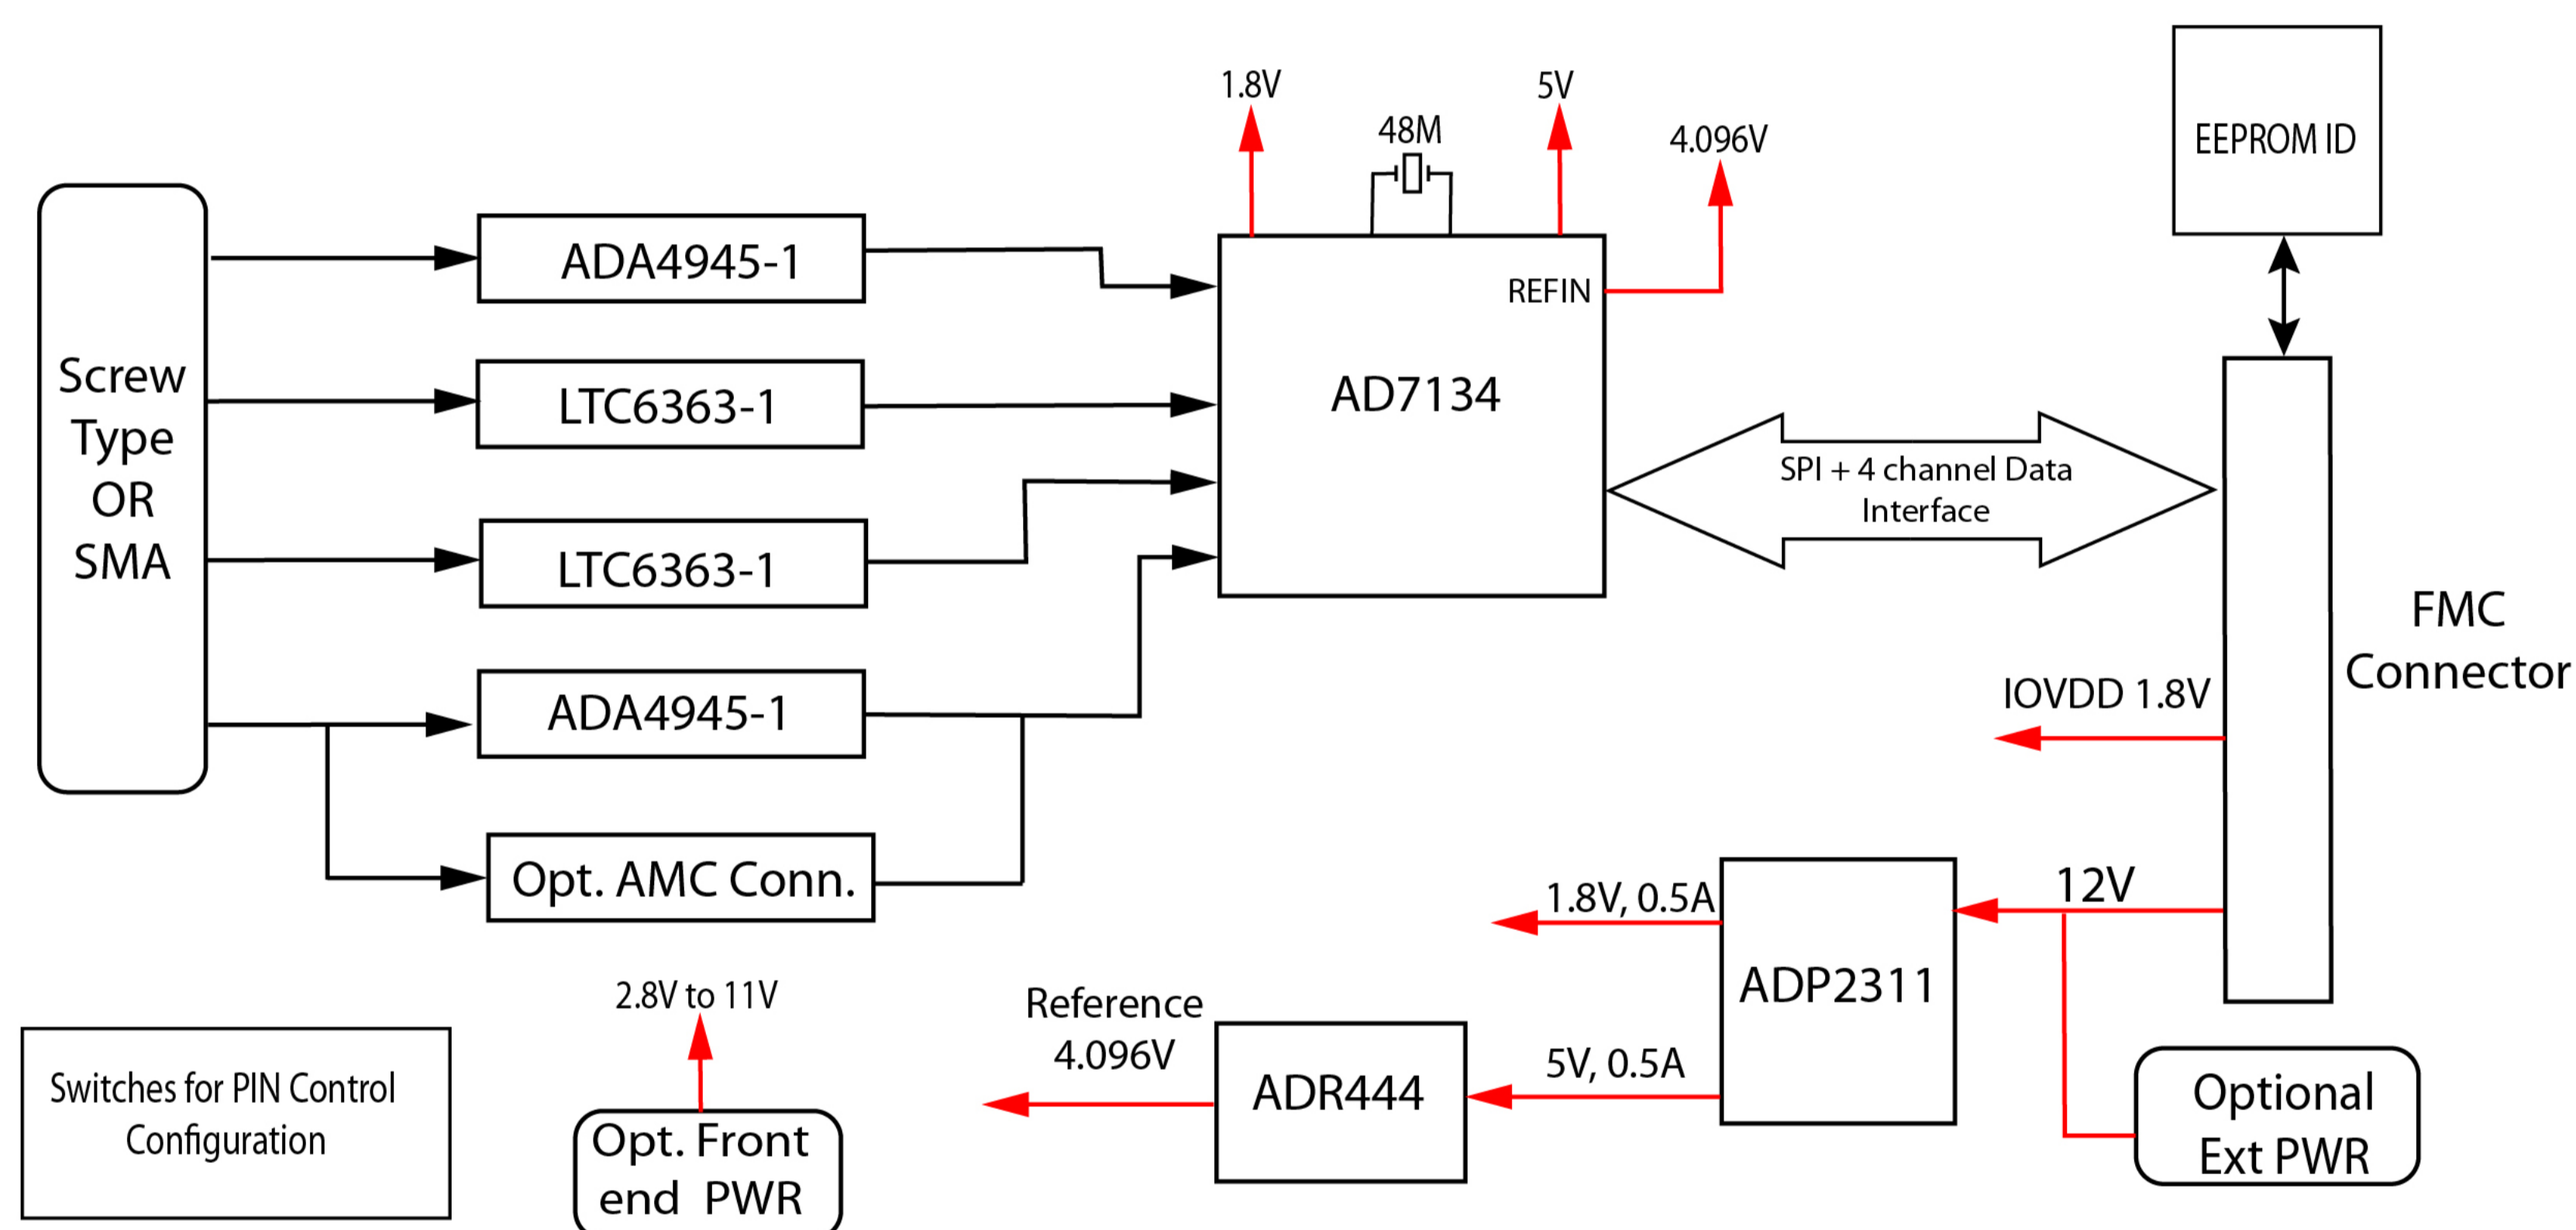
Screw Type OR SMA

ADA4945-1

LTC6363-1

LTC6363-1

ADA4945-1

Opt. AMC Conn.

1.8V

48M

5V

4.096V

REFIN

AD7134

EEPROM ID

SPI + 4 channel Data Interface

FMC Connector

IOVDD 1.8V

12V

1.8V, 0.5A

ADP2311

5V, 0.5A

Reference 4.096V

ADR444

2.8V to 11V

Opt. Front end PWR

Optional Ext PWR

Switches for PIN Control Configuration